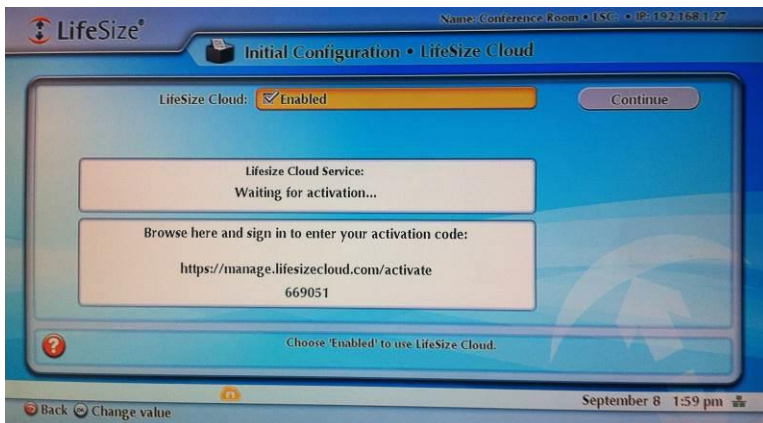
LifeSize®

Name: Conference Room • ISC: • IP: 192.168.1.27

Initial Configuration • LifeSize Cloud

LifeSize Cloud: ☑Enabled

Continue

Lifesize Cloud Service:
Waiting for activation...

Browse here and sign in to enter your activation code:

https://manage.lifesizecloud.com/activate

669051

Choose 'Enabled' to use LifeSize Cloud.

Back Change value

September 8 1:59 pm